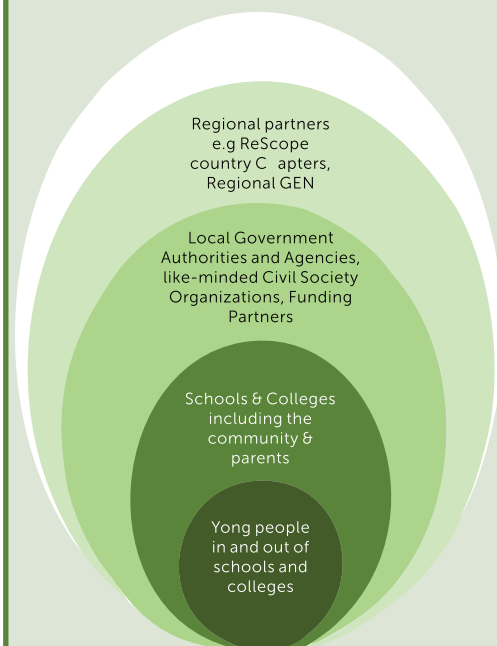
Regional partners e.g ReScope country C apters, Regional GEN

Local Government Authorities and Agencies, like-minded Civil Society Organizations, Funding Partners

Schools & Colleges including the community & parents

Yong people in and out of schools and colleges